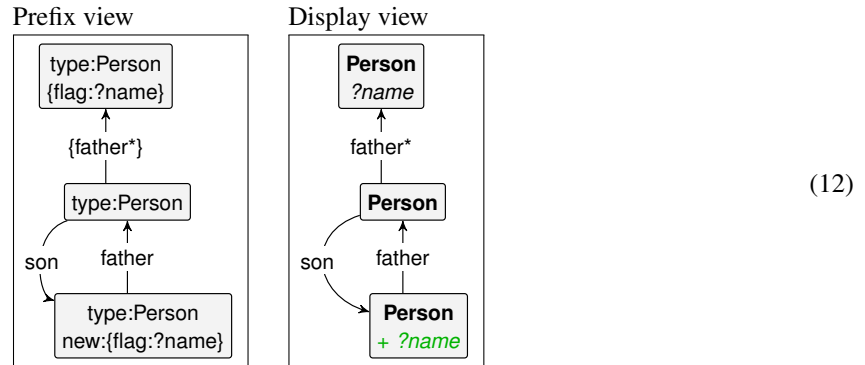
Prefix view

type:Person
{flag:?name}

{father*}

type:Person

son

father

type:Person
new:{flag:?name}

Display view

**Person**
*?name*

father*

**Person**

son

father

**Person**
+ *?name*

(12)